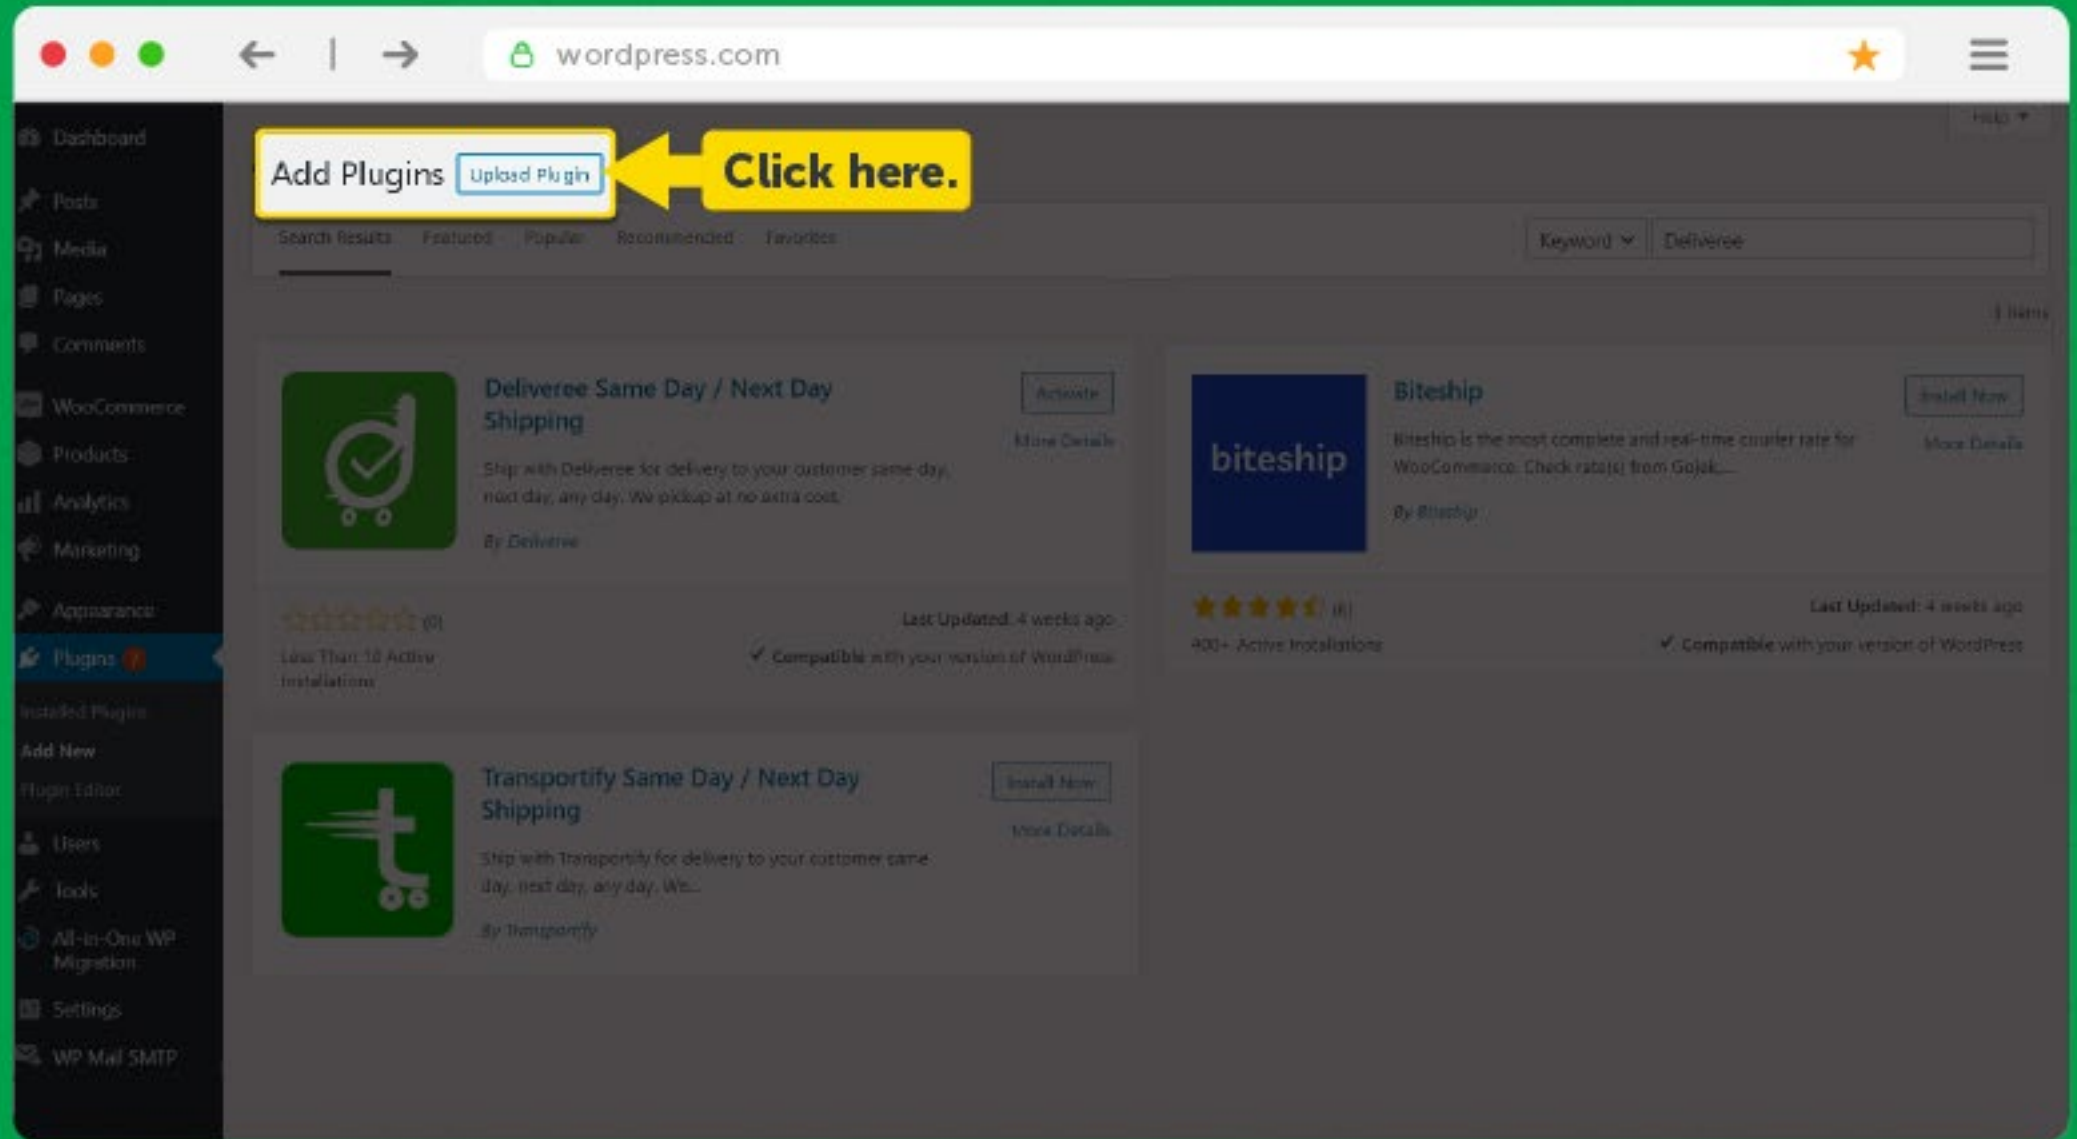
wordpress.com

Dashboard
Posts
Media
Pages
Comments
WooCommerce
Products
Analytics
Marketing
Appearance
Plugins
Installed Plugins
Add New
Plugin Editor
Users
Tools
All-in-One WP Migration
Settings
WP Mail SMTP

Help ▾

Add Plugins Upload Plugin

Click here.

Search Results Featured Popular Recommended Favorites

Keyword ▾ Deliveree

3 items

Deliveree Same Day / Next Day Shipping

Activate

More Details

Ship with Deliveree for delivery to your customer same day, next day, any day. We pickup at no extra cost.

By Deliveree

(0)

Less Than 10 Active Installations

Last Updated: 4 weeks ago

✓ Compatible with your version of WordPress

biteship

Biteship

Install Now

More Details

Biteship is the most complete and real-time courier rate for WooCommerce. Check rate(s) from Gojek,...

By Biteship

(6)

400+ Active Installations

Last Updated: 4 weeks ago

✓ Compatible with your version of WordPress

Transportify Same Day / Next Day Shipping

Install Now

More Details

Ship with Transportify for delivery to your customer same day, next day, any day. We...

By Transportify